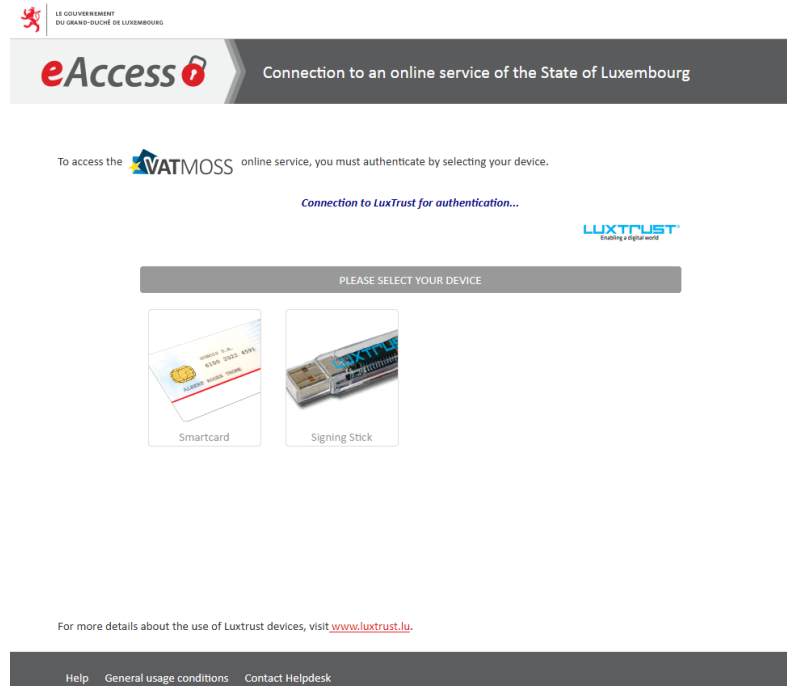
LE GOUVERNEMENT
DU GRAND-DUCHÉ DE LUXEMBOURG

eAccess

Connection to an online service of the State of Luxembourg

To access the VATMOSS online service, you must authenticate by selecting your device.

Connection to LuxTrust for authentication...

LUXTRUST
Enabling a digital world

PLEASE SELECT YOUR DEVICE

Smartcard

Signing Stick

For more details about the use of Luxtrust devices, visit www.luxtrust.lu.

Help General usage conditions Contact Helpdesk